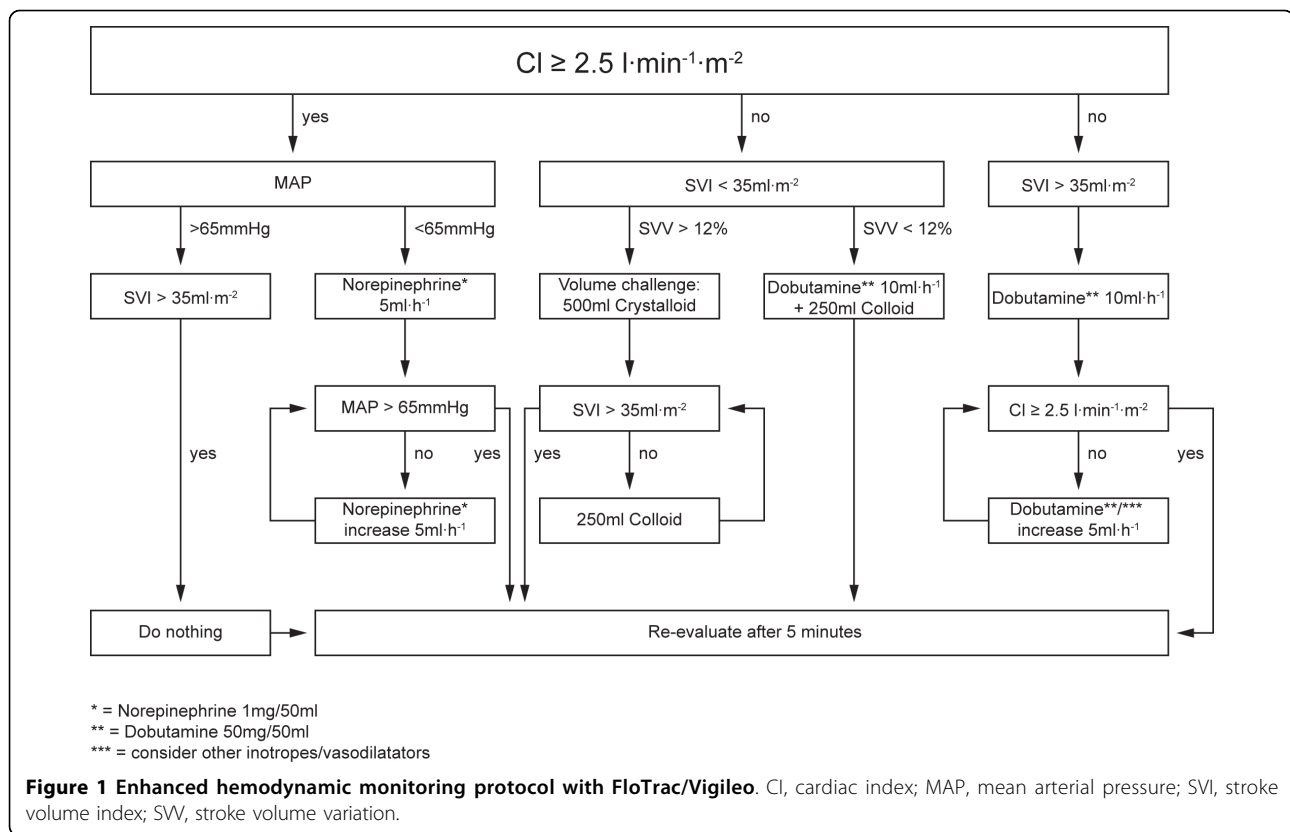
CI ≥ 2.5 $l \cdot min^{-1} \cdot m^{-2}$

yes

no

no

MAP

SVI < 35$ml \cdot m^{-2}$

SVI > 35$ml \cdot m^{-2}$

>65mmHg

<65mmHg

SVV > 12%

SVV < 12%

SVI > 35$ml \cdot m^{-2}$

Norepinephrine* 5$ml \cdot h^{-1}$

Volume challenge: 500ml Crystalloid

Dobutamine** 10$ml \cdot h^{-1}$ + 250ml Colloid

Dobutamine** 10$ml \cdot h^{-1}$

MAP > 65mmHg

SVI > 35$ml \cdot m^{-2}$

CI ≥ 2.5 $l \cdot min^{-1} \cdot m^{-2}$

yes

no

yes

yes

no

no

yes

Norepinephrine* increase 5$ml \cdot h^{-1}$

250ml Colloid

Dobutamine**/*** increase 5$ml \cdot h^{-1}$

Do nothing

Re-evaluate after 5 minutes

* = Norepinephrine 1mg/50ml
** = Dobutamine 50mg/50ml
*** = consider other inotropes/vasodilatators

**Figure 1 Enhanced hemodynamic monitoring protocol with FloTrac/Vigileo**. CI, cardiac index; MAP, mean arterial pressure; SVI, stroke volume index; SVV, stroke volume variation.